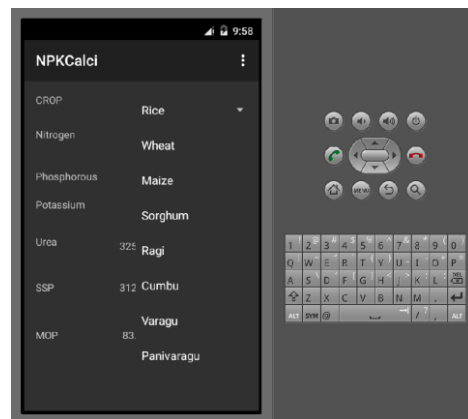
9:58

NPKCalci

CROP
Nitrogen
Phosphorous
Potassium
Urea 325
SSP 312
MOP 83.

Rice
Wheat
Maize
Sorghum
Ragi
Cumbu
Varagu
Panivaragu

MENU

1 2 3 4 5 6 7 8 9 0
Q W E R T Y U I O P
A S D F G H J K L DEL
Z X C V B N M .
ALT SYM @ / , ALT